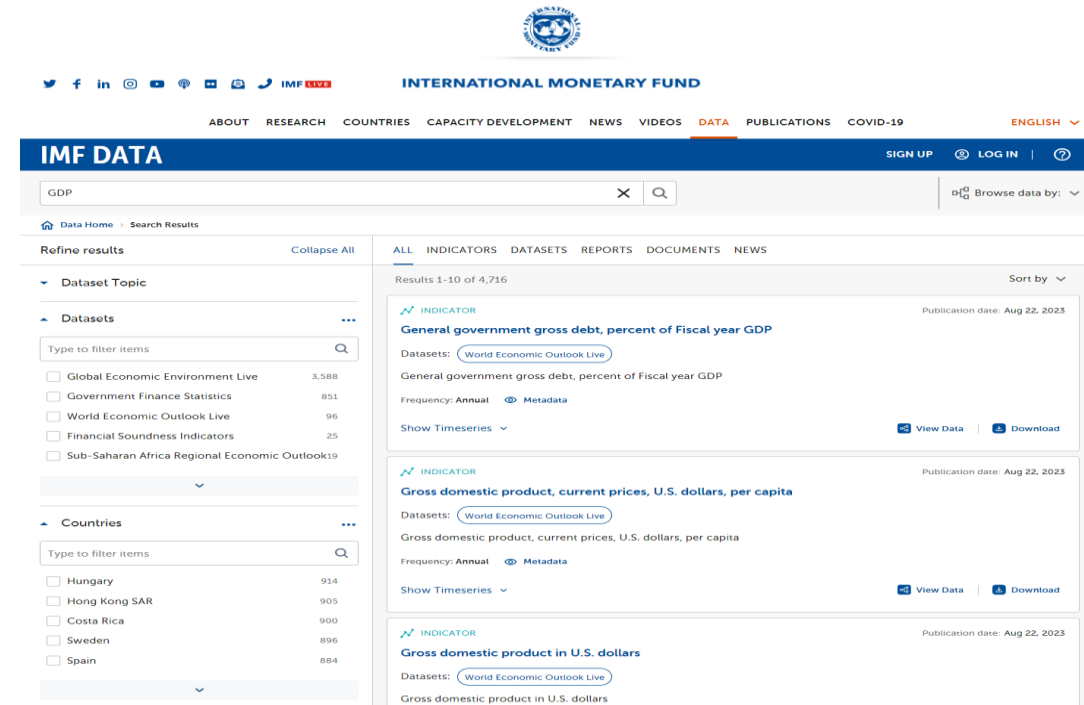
INTERNATIONAL MONETARY FUND

IMF LIVE

INTERNATIONAL MONETARY FUND

ABOUT RESEARCH COUNTRIES CAPACITY DEVELOPMENT NEWS VIDEOS DATA PUBLICATIONS COVID-19

ENGLISH

IMF DATA

SIGN UP LOG IN | ?

GDP

Browse data by:

Data Home › Search Results

Refine results Collapse All

Dataset Topic

Datasets ...

Type to filter items

Global Economic Environment Live 3,588
Government Finance Statistics 851
World Economic Outlook Live 96
Financial Soundness Indicators 25
Sub-Saharan Africa Regional Economic Outlook 19

Countries ...

Type to filter items

Hungary 914
Hong Kong SAR 905
Costa Rica 900
Sweden 896
Spain 884

ALL INDICATORS DATASETS REPORTS DOCUMENTS NEWS

Results 1-10 of 4,716

Sort by

INDICATOR
Publication date: Aug 22, 2023
General government gross debt, percent of Fiscal year GDP
Datasets: World Economic Outlook Live
General government gross debt, percent of Fiscal year GDP
Frequency: Annual Metadata
Show Timeseries
View Data | Download

INDICATOR
Publication date: Aug 22, 2023
Gross domestic product, current prices, U.S. dollars, per capita
Datasets: World Economic Outlook Live
Gross domestic product, current prices, U.S. dollars, per capita
Frequency: Annual Metadata
Show Timeseries
View Data | Download

INDICATOR
Publication date: Aug 22, 2023
Gross domestic product in U.S. dollars
Datasets: World Economic Outlook Live
Gross domestic product in U.S. dollars